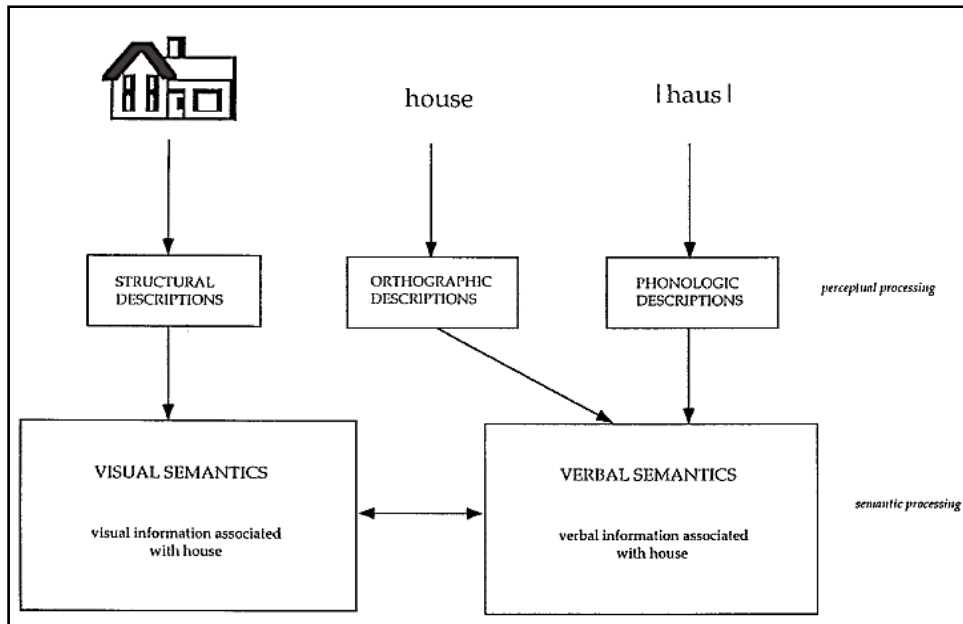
house

| haus |

STRUCTURAL DESCRIPTIONS

ORTHOGRAPHIC DESCRIPTIONS

PHONOLOGIC DESCRIPTIONS

perceptual processing

VISUAL SEMANTICS

visual information associated with house

VERBAL SEMANTICS

verbal information associated with house

semantic processing